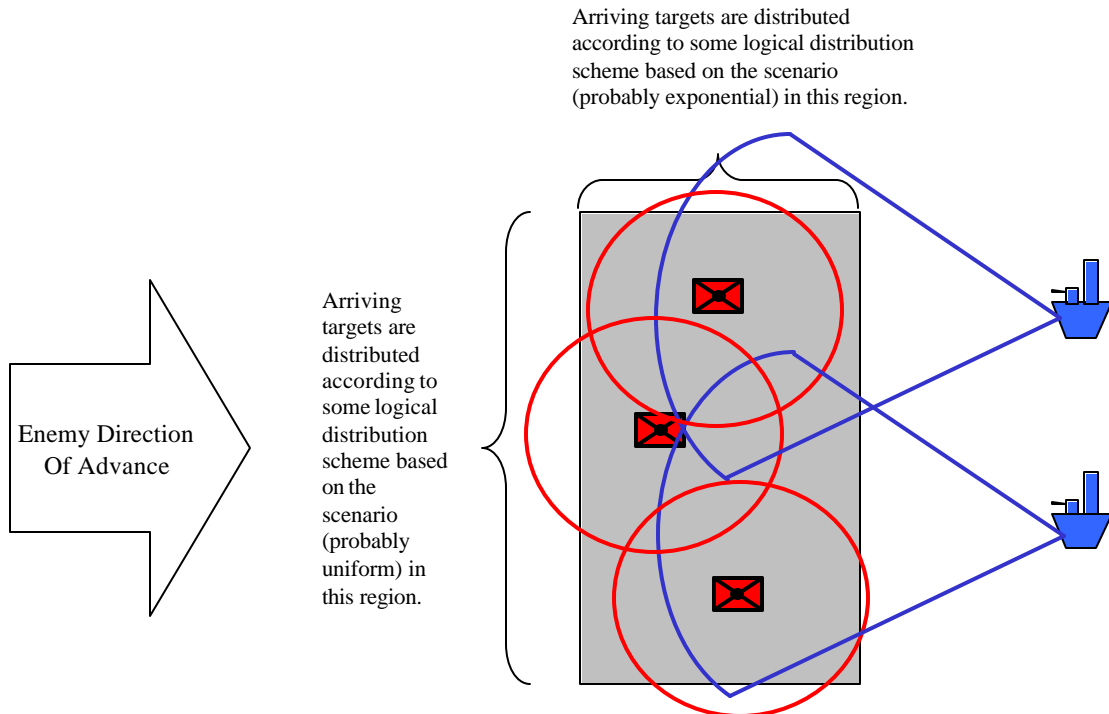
Arriving targets are distributed according to some logical distribution scheme based on the scenario (probably exponential) in this region.

Enemy Direction Of Advance

Arriving targets are distributed according to some logical distribution scheme based on the scenario (probably uniform) in this region.